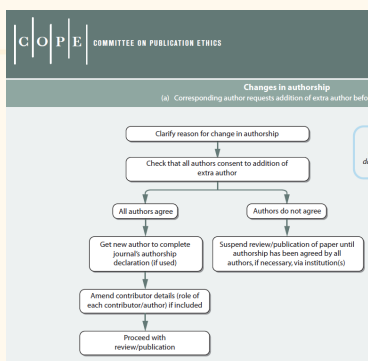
C O P E COMMITTEE ON PUBLICATION ETHICS

Changes in authorship
(a) Corresponding author requests addition of extra author befo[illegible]

Clarify reason for change in authorship

Check that all authors consent to addition of extra author

All authors agree

Authors do not agree

Get new author to complete journal's authorship declaration (if used)

Suspend review/publication of paper until authorship has been agreed by all authors, if necessary, via institution(s)

Amend contributor details (role of each contributor/author) if included

Proceed with review/publication

d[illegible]